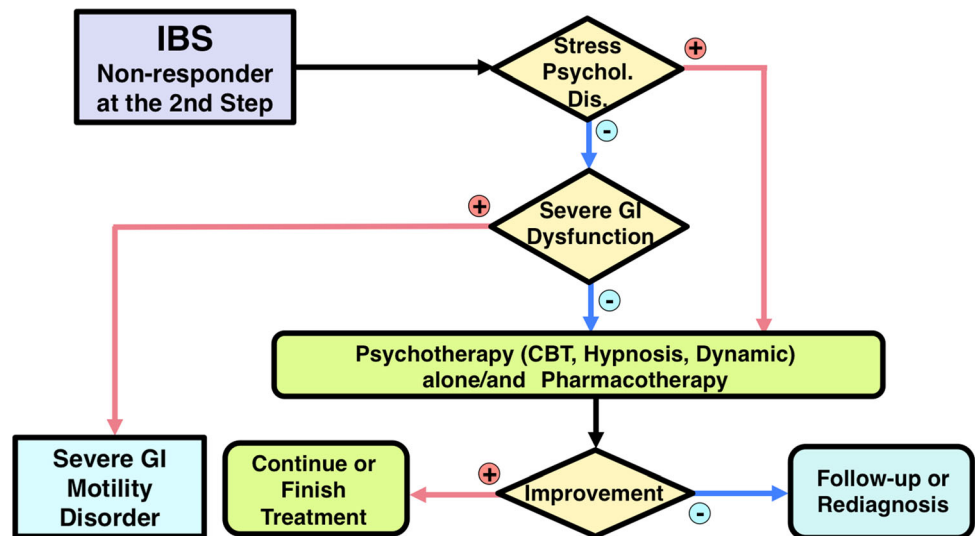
IBS
Non-responder at the 2nd Step

Stress Psychol. Dis.

+

-

Severe GI Dysfunction

+

-

Psychotherapy (CBT, Hypnosis, Dynamic) alone/and Pharmacotherapy

Severe GI Motility Disorder

Continue or Finish Treatment

+

Improvement

-

Follow-up or Rediagnosis